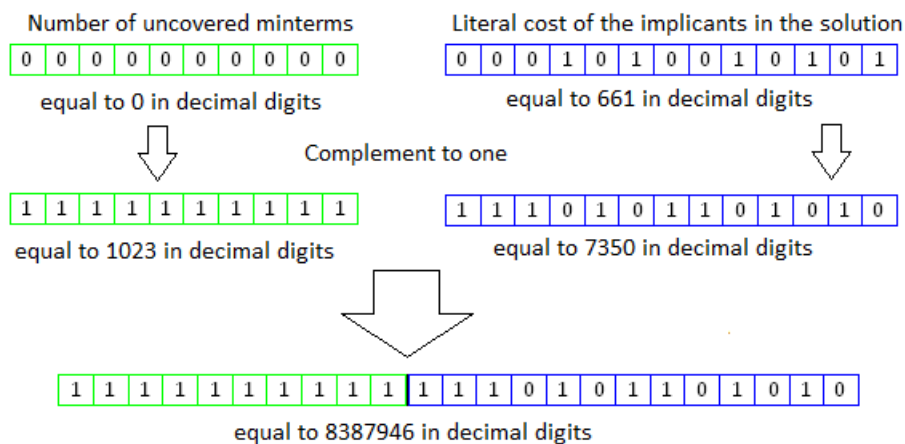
Number of uncovered minterms

| 0 | 0 | 0 | 0 | 0 | 0 | 0 | 0 | 0 | 0 |
|---|---|---|---|---|---|---|---|---|---|

equal to 0 in decimal digits

Literal cost of the implicants in the solution

| 0 | 0 | 0 | 1 | 0 | 1 | 0 | 0 | 1 | 0 | 1 | 0 | 1 |
|---|---|---|---|---|---|---|---|---|---|---|---|---|

equal to 661 in decimal digits

Complement to one

| 1 | 1 | 1 | 1 | 1 | 1 | 1 | 1 | 1 | 1 |
|---|---|---|---|---|---|---|---|---|---|

equal to 1023 in decimal digits

| 1 | 1 | 1 | 0 | 1 | 0 | 1 | 1 | 0 | 1 | 0 | 1 | 0 |
|---|---|---|---|---|---|---|---|---|---|---|---|---|

equal to 7350 in decimal digits

| 1 | 1 | 1 | 1 | 1 | 1 | 1 | 1 | 1 | 1 | 1 | 1 | 1 | 0 | 1 | 0 | 1 | 1 | 0 | 1 | 0 | 1 | 0 |
|---|---|---|---|---|---|---|---|---|---|---|---|---|---|---|---|---|---|---|---|---|---|---|

equal to 8387946 in decimal digits